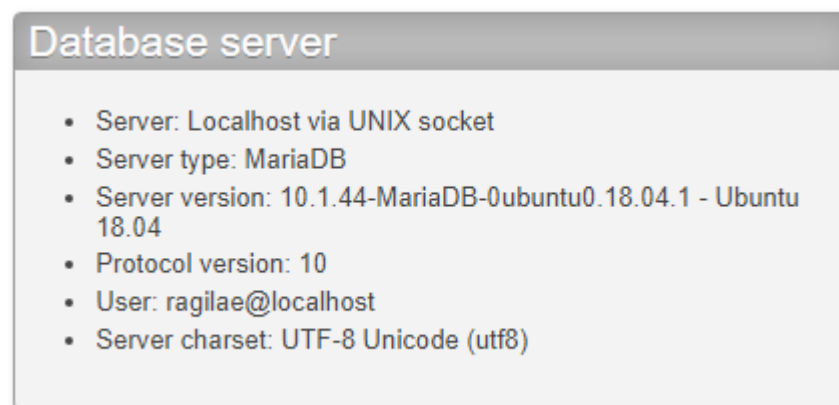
Database server

- Server: Localhost via UNIX socket
- Server type: MariaDB
- Server version: 10.1.44-MariaDB-0ubuntu0.18.04.1 - Ubuntu 18.04
- Protocol version: 10
- User: ragilae@localhost
- Server charset: UTF-8 Unicode (utf8)